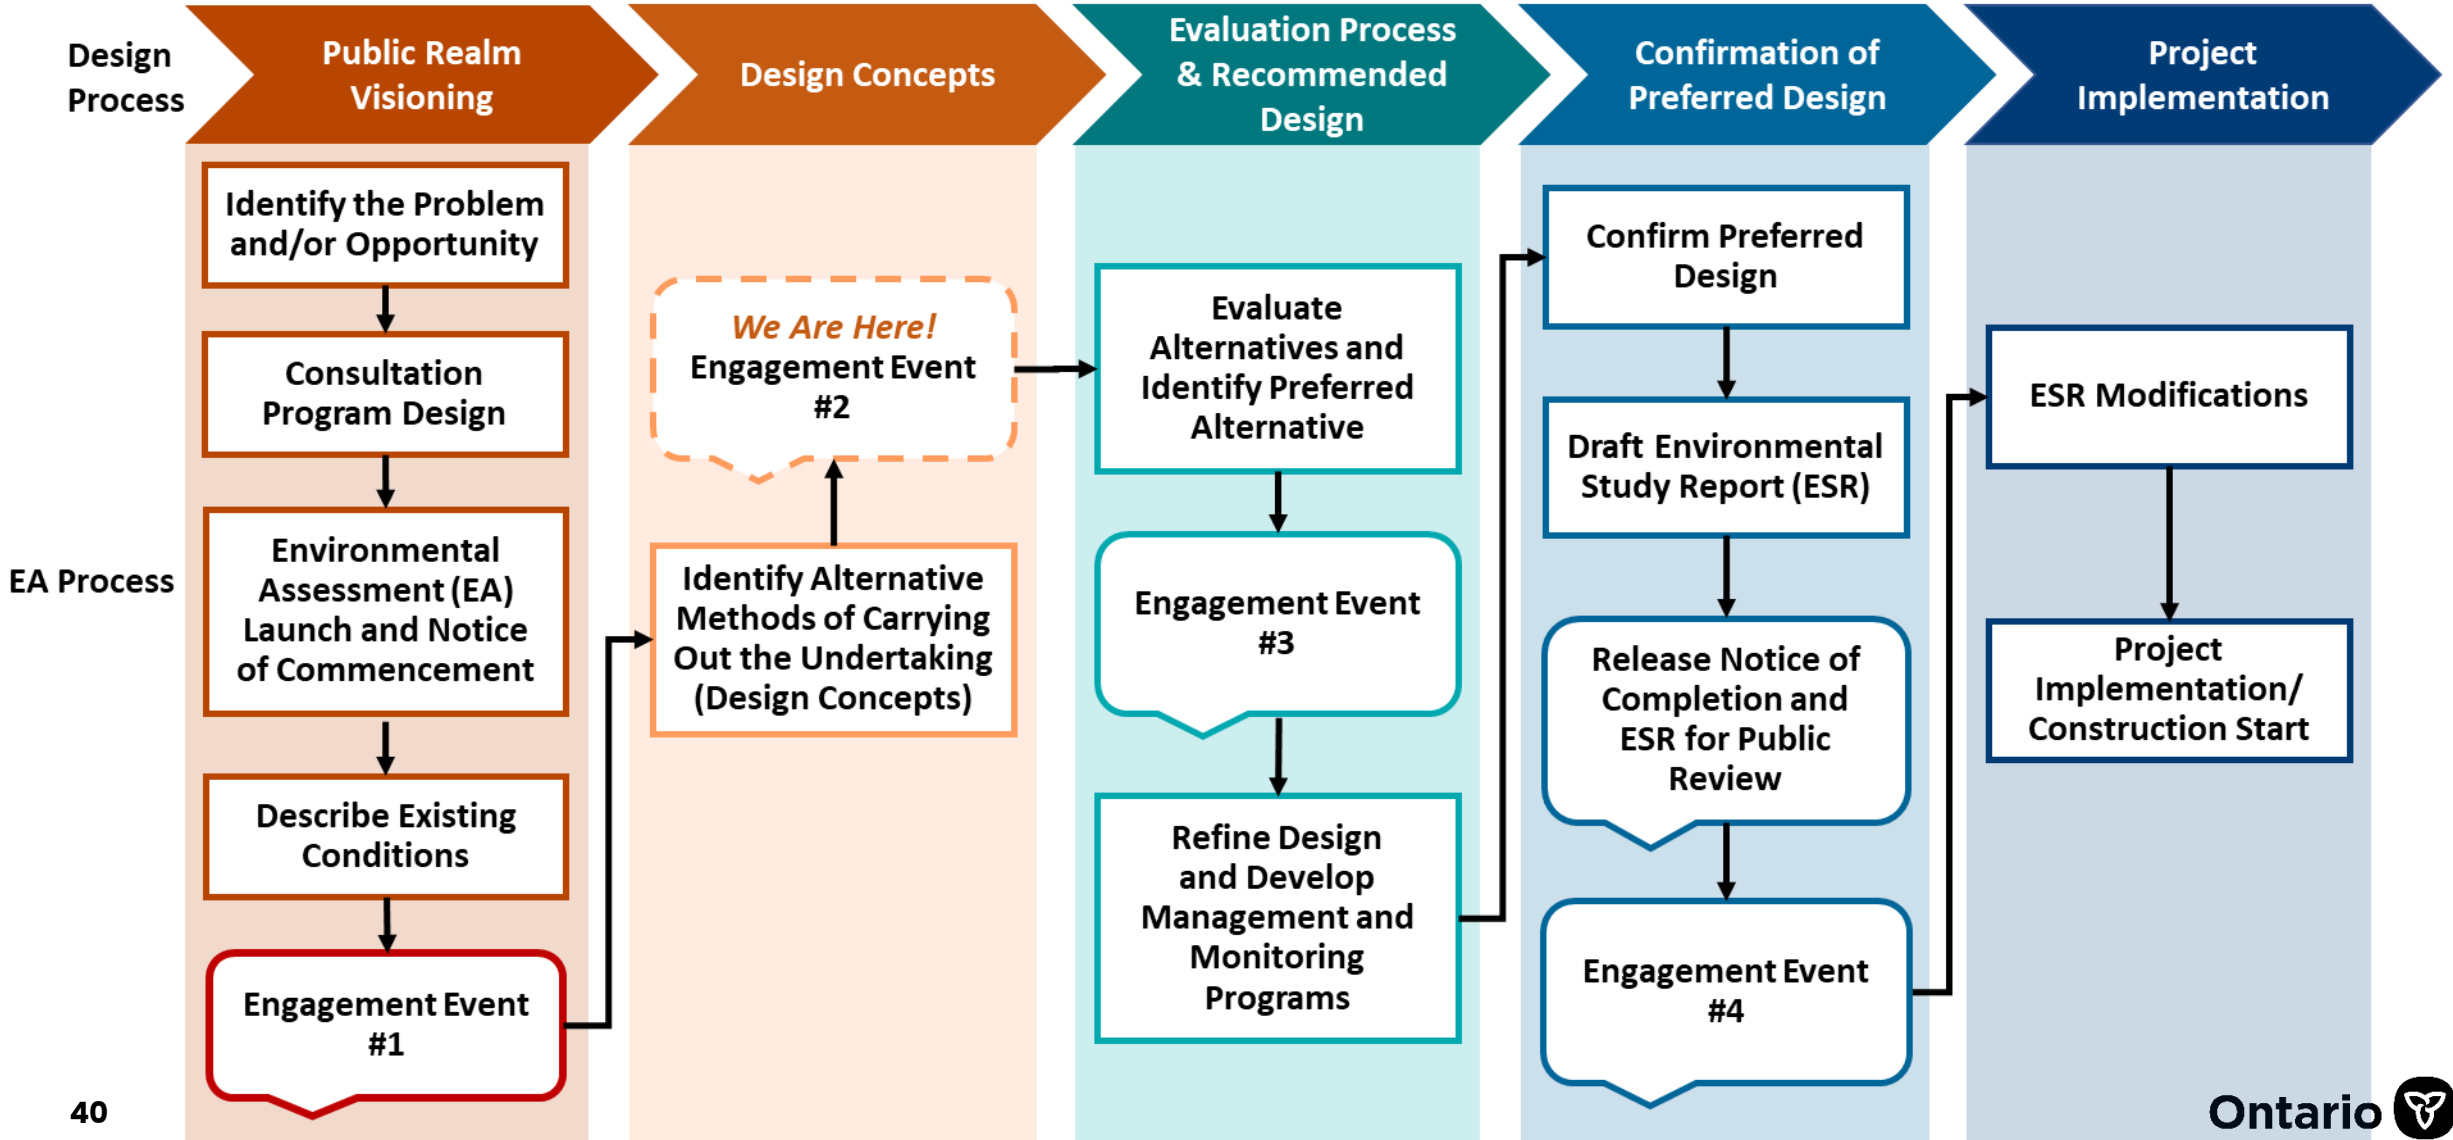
Design Process

Public Realm Visioning

Design Concepts

Evaluation Process & Recommended Design

Confirmation of Preferred Design

Project Implementation

EA Process

Identify the Problem and/or Opportunity

Consultation Program Design

Environmental Assessment (EA) Launch and Notice of Commencement

Describe Existing Conditions

Engagement Event #1

We Are Here!
Engagement Event #2

Identify Alternative Methods of Carrying Out the Undertaking (Design Concepts)

Evaluate Alternatives and Identify Preferred Alternative

Engagement Event #3

Refine Design and Develop Management and Monitoring Programs

Confirm Preferred Design

Draft Environmental Study Report (ESR)

Release Notice of Completion and ESR for Public Review

Engagement Event #4

ESR Modifications

Project Implementation/ Construction Start

40

Ontario